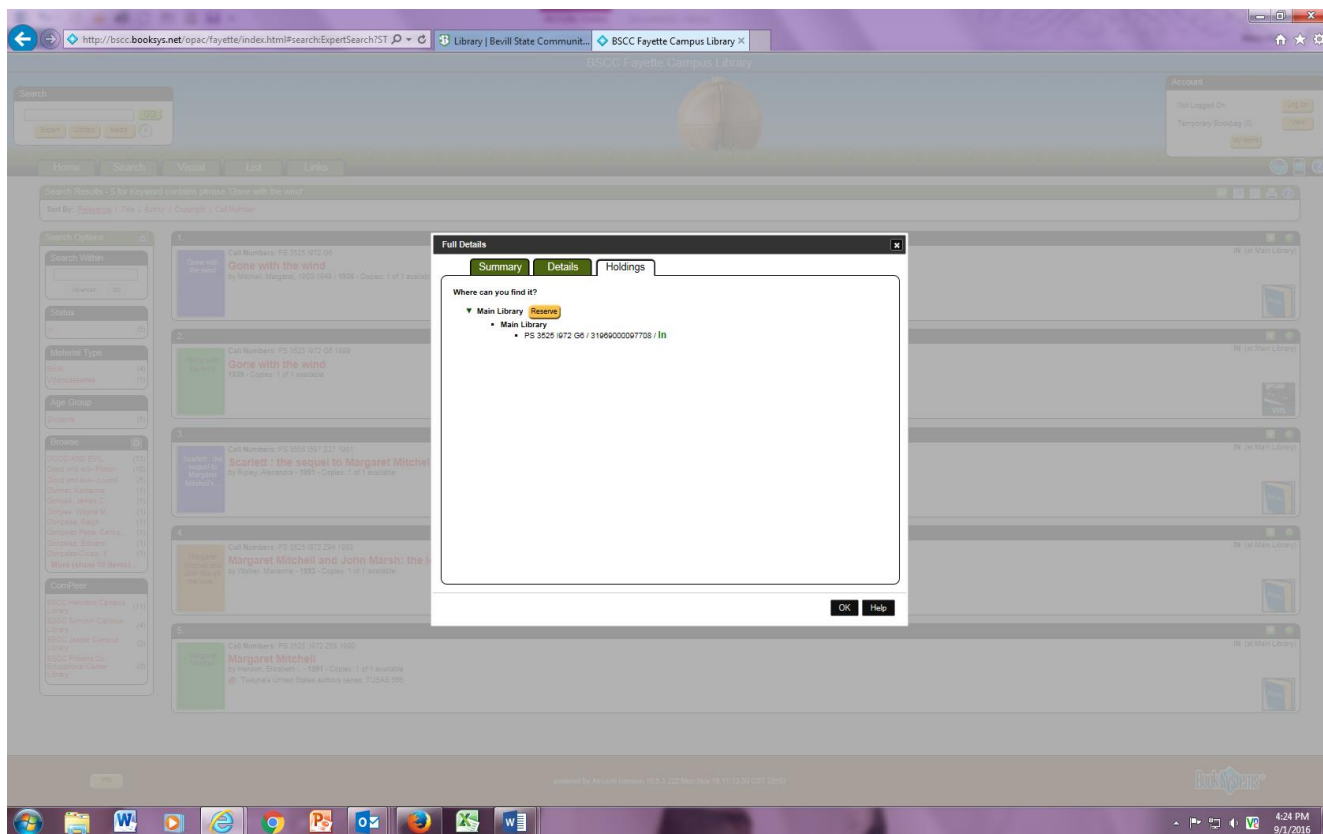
http://bscc.booksys.net/opac/fayette/index.html#search:ExpertSearch?ST

Library | Bevill State Communit...

BSCC Fayette Campus Library

BSCC Fayette Campus Library

Search

Account

Not Logged On

Log In

Temporary Bookbag (0)

View

Home

Search

Visual

List

Links

Search Results - 5 for Keyword contains phrase 'Gone with the wind'

Sort By: Relevance / Title / Author / Copyright / Call Number

Search Options

Search Within

Status

Material Type

Age Group

Browse

ComPeer

Call Numbers: PS 3525 I972 G6

Gone with the wind

Call Numbers: PS 3525 I972 G6 1939

Gone with the wind

Scarlett : the sequel to Margaret Mitchell

Margaret Mitchell and John Marsh: the

Margaret Mitchell

Full Details

Summary

Details

Holdings

Where can you find it?

▼ Main Library Reserve

• Main Library

• PS 3525 I972 G6 / 31969000097708 / In

OK

Help

4:24 PM
9/1/2016